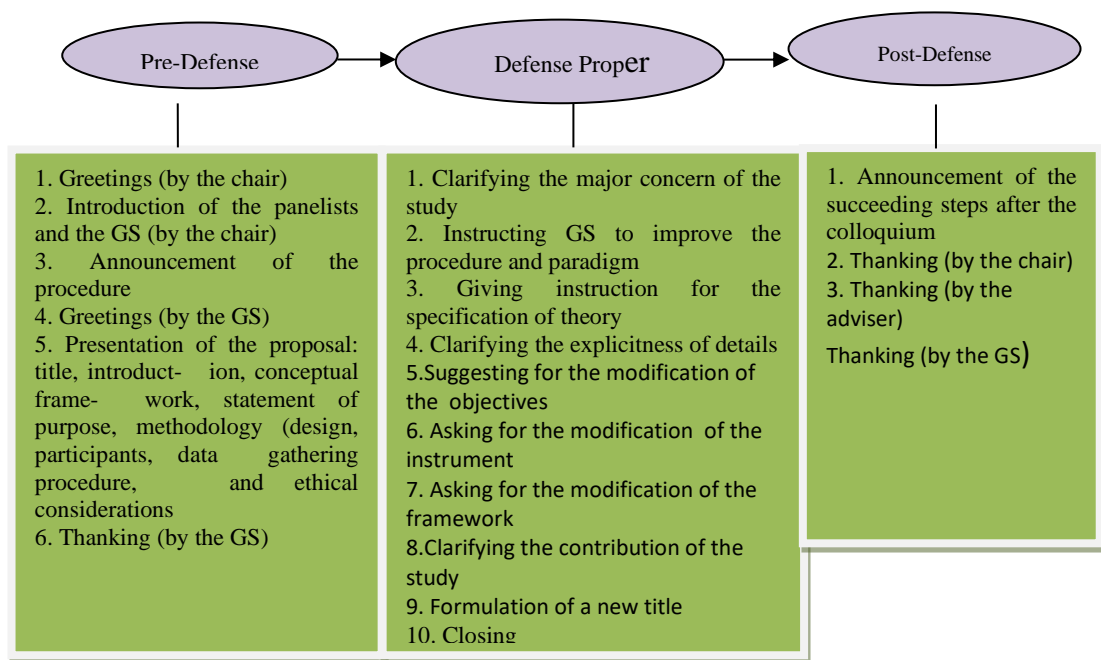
Pre-Defense

Defense Proper

Post-Defense

1. Greetings (by the chair)
2. Introduction of the panelists and the GS (by the chair)
3. Announcement of the procedure
4. Greetings (by the GS)
5. Presentation of the proposal: title, introduct- ion, conceptual frame- work, statement of purpose, methodology (design, participants, data gathering procedure, and ethical considerations
6. Thanking (by the GS)

1. Clarifying the major concern of the study
2. Instructing GS to improve the procedure and paradigm
3. Giving instruction for the specification of theory
4. Clarifying the explicitness of details
5.Suggesting for the modification of the objectives
6. Asking for the modification of the instrument
7. Asking for the modification of the framework
8.Clarifying the contribution of the study
9. Formulation of a new title
10. Closing

1. Announcement of the succeeding steps after the colloquium
2. Thanking (by the chair)
3. Thanking (by the adviser)
Thanking (by the GS)